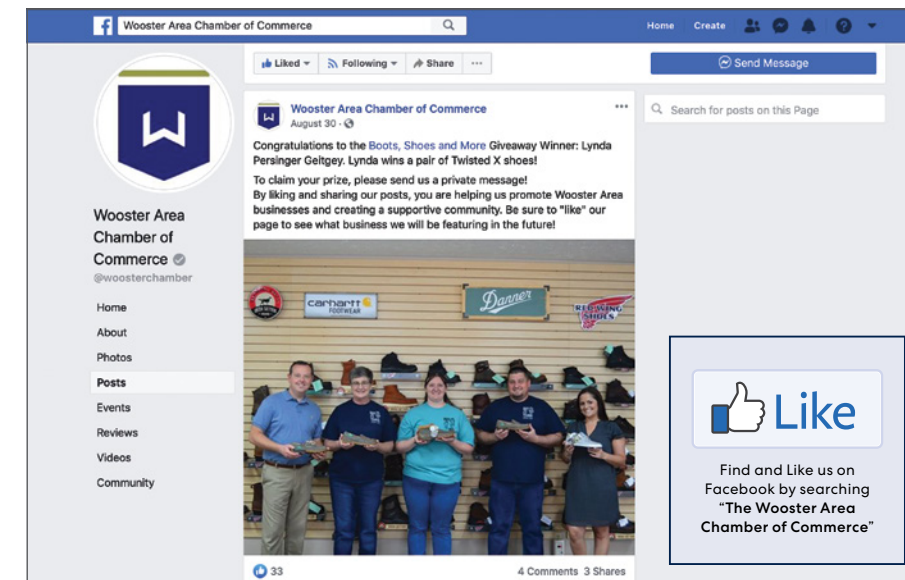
Wooster Area Chamber of Commerce

Home Create

Liked Following Share ···

Send Message

Wooster Area Chamber of Commerce
@woosterchamber

Home
About
Photos
Posts
Events
Reviews
Videos
Community

Wooster Area Chamber of Commerce
August 30 ·

Congratulations to the Boots, Shoes and More Giveaway Winner: Lynda Persinger Geitgey. Lynda wins a pair of Twisted X shoes!

To claim your prize, please send us a private message!
By liking and sharing our posts, you are helping us promote Wooster Area businesses and creating a supportive community. Be sure to "like" our page to see what business we will be featuring in the future!

carhartt FOOTWEAR

Danner

RED WING SHOES

33

4 Comments 3 Shares

Search for posts on this Page

Like

Find and Like us on Facebook by searching "The Wooster Area Chamber of Commerce"